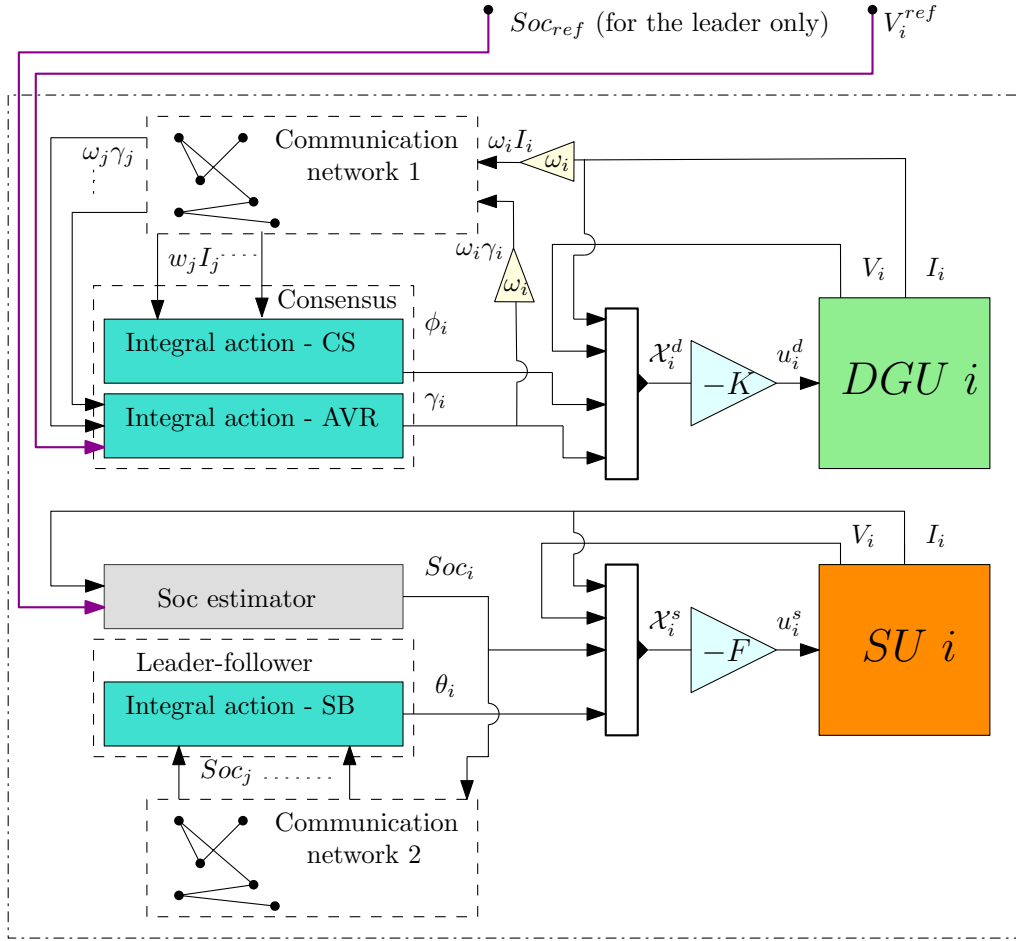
$Soc_{ref}$ (for the leader only)

$V_i^{ref}$

Communication network 1

$\omega_j \gamma_j$

$\omega_i I_i$

$\omega_i$

$\omega_i \gamma_i$

$w_j I_j$

$\omega_i$

Consensus

$V_i$

$I_i$

Integral action - CS

$\phi_i$

$\mathcal{X}_i^d$

$-K$

$u_i^d$

$DGU\ i$

Integral action - AVR

$\gamma_i$

$V_i$

$I_i$

$Soc_i$

Soc estimator

$\mathcal{X}_i^s$

$-F$

$u_i^s$

$SU\ i$

Leader-follower

$\theta_i$

Integral action - SB

$Soc_j$ .......

Communication network 2